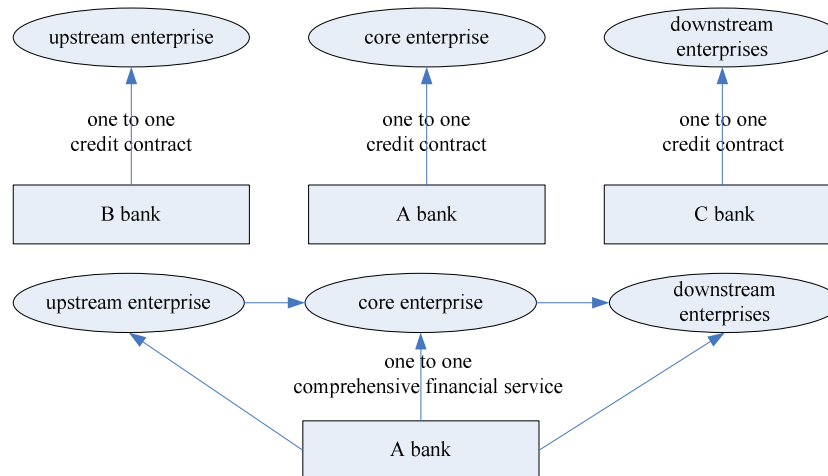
upstream enterprise

core enterprise

downstream enterprises

one to one credit contract

one to one credit contract

one to one credit contract

B bank

A bank

C bank

upstream enterprise

core enterprise

downstream enterprises

one to one comprehensive financial service

A bank